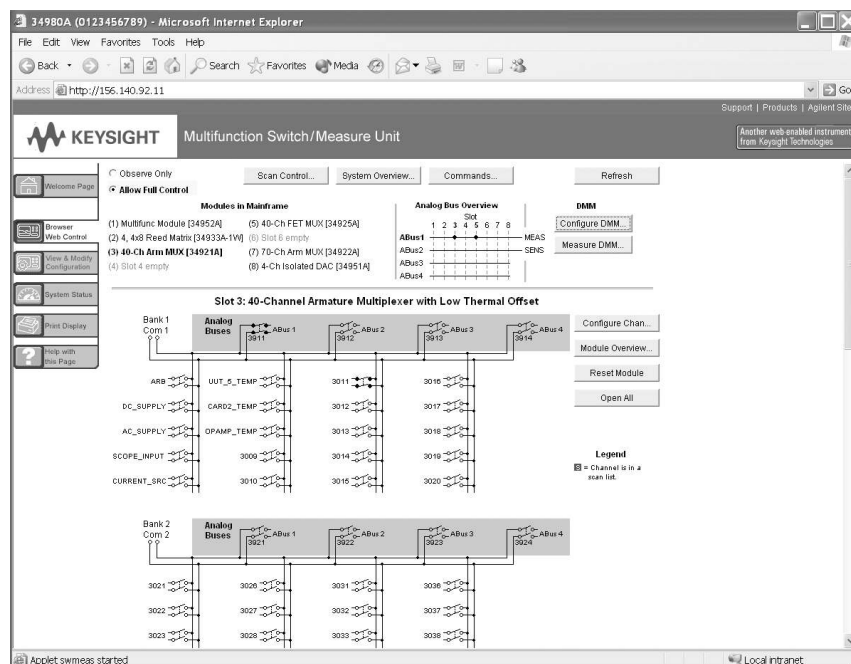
34980A (0123456789) - Microsoft Internet Explorer

File Edit View Favorites Tools Help

Back Search Favorites Media

Address http://156.140.92.11 Go

Support | Products | Agilent Site

KEYSIGHT Multifunction Switch/Measure Unit

Another web-enabled instrument from Keysight Technologies

Welcome Page

Browser Web Control

View & Modify Configuration

System Status

Print Display

Help with this Page

Observe Only
Allow Full Control

Scan Control... System Overview... Commands... Refresh

Modules in Mainframe

(1) Multifunc Module [34952A]
(2) 4, 4x8 Reed Matrix [34933A-1W]
(3) 40-Ch Arm MUX [34921A]
(4) Slot 4 empty
(5) 40-Ch FET MUX [34925A]
(6) Slot 6 empty
(7) 70-Ch Arm MUX [34922A]
(8) 4-Ch Isolated DAC [34951A]

Analog Bus Overview
Slot
1 2 3 4 5 6 7 8
ABus1 MEAS
ABus2 SENS
ABus3
ABus4

DMM
Configure DMM...
Measure DMM...

Slot 3: 40-Channel Armature Multiplexer with Low Thermal Offset

Bank 1 Com 1

Analog Buses

ABus 1 3911 ABus 2 3912 ABus 3 3913 ABus 4 3914

Configure Chan...
Module Overview...
Reset Module
Open All

ARB UUT_5_TEMP 3011 3016
DC_SUPPLY CARD2_TEMP 3012 3017
AC_SUPPLY OPAMP_TEMP 3013 3018
SCOPE_INPUT 3009 3014 3019
CURRENT_SRC 3010 3015 3020

Legend
S = Channel is in a scan list.

Bank 2 Com 2

Analog Buses

ABus 1 3921 ABus 2 3922 ABus 3 3923 ABus 4 3924

3021 3026 3031 3036
3022 3027 3032 3037
3023 3028 3033 3038

Applet swmeas started

Local intranet